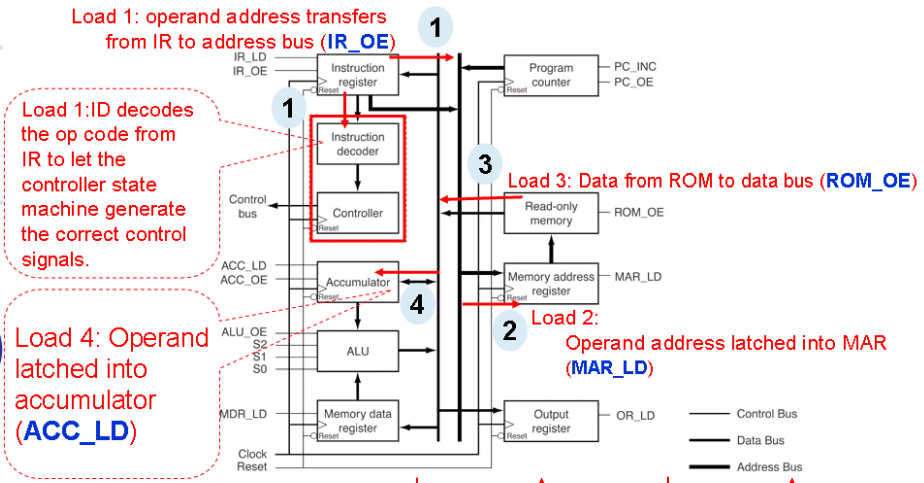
Load 1: operand address transfers from IR to address bus (IR_OE)

1

IR_LD
IR_OE
Instruction register
Reset

Program counter
Reset
PC_INC
PC_OE

Load 1:ID decodes the op code from IR to let the controller state machine generate the correct control signals.

1

Instruction decoder

Controller
Reset

Control bus

3

Load 3: Data from ROM to data bus (ROM_OE)

Read-only memory
ROM_OE

ACC_LD
ACC_OE
Accumulator
Reset

Memory address register
Reset
MAR_LD

4

Load 4: Operand latched into accumulator (ACC_LD)

ALU_OE
S2
S1
S0
ALU

2

Load 2: Operand address latched into MAR (MAR_LD)

MDR_LD
Memory data register
Reset

Output register
Reset
OR_LD

Clock
Reset

Control Bus
Data Bus
Address Bus